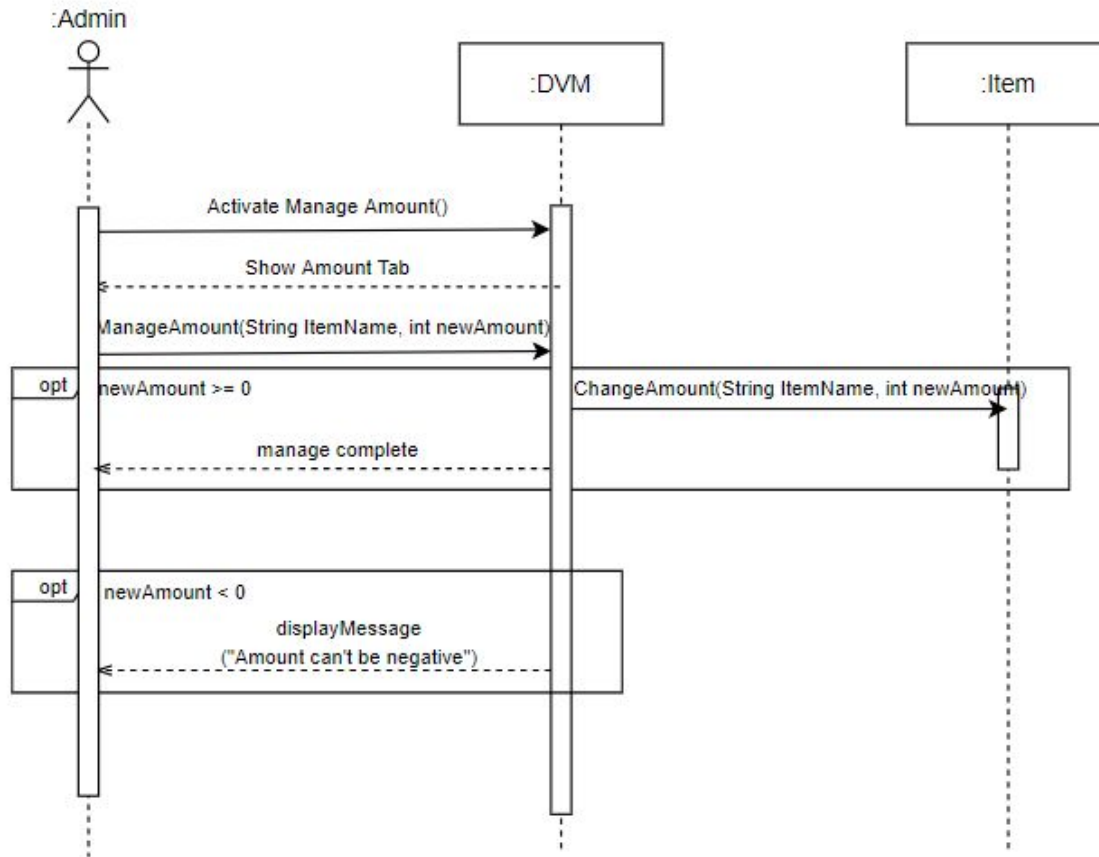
:Admin

:DVM

:Item

Activate Manage Amount()

Show Amount Tab

ManageAmount(String ItemName, int newAmount)

opt

newAmount >= 0

ChangeAmount(String ItemName, int newAmount)

manage complete

opt

newAmount < 0

displayMessage
("Amount can't be negative")